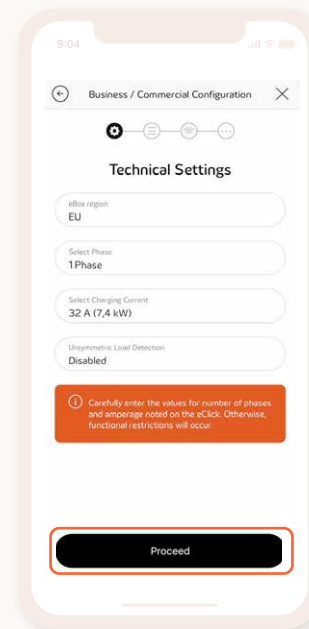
9:04

Business / Commercial Configuration

Technical Settings

eBox region
EU

Select Phase
1 Phase

Select Charging Current
32 A (7,4 kW)

Unsymmetric Load Detection
Disabled

Carefully enter the values for number of phases and amperage noted on the eClick. Otherwise, functional restrictions will occur.

Proceed